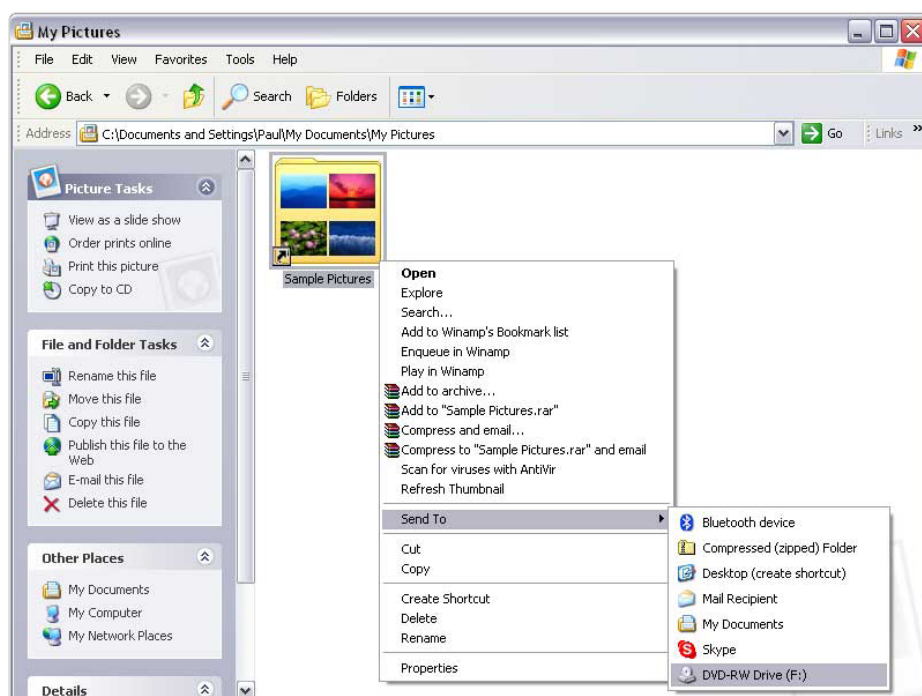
My Pictures

File Edit View Favorites Tools Help

Back Search Folders

Address C:\Documents and Settings\Paul\My Documents\My Pictures Go Links »

Picture Tasks

View as a slide show
Order prints online
Print this picture
Copy to CD

File and Folder Tasks

Rename this file
Move this file
Copy this file
Publish this file to the Web
E-mail this file
Delete this file

Other Places

My Documents
My Computer
My Network Places

Details

Sample Pictures

Open
Explore
Search...
Add to Winamp's Bookmark list
Enqueue in Winamp
Play in Winamp
Add to archive...
Add to "Sample Pictures.rar"
Compress and email...
Compress to "Sample Pictures.rar" and email
Scan for viruses with AntiVir
Refresh Thumbnail
Send To
Cut
Copy
Create Shortcut
Delete
Rename
Properties

Bluetooth device
Compressed (zipped) Folder
Desktop (create shortcut)
Mail Recipient
My Documents
Skype
DVD-RW Drive (F:)